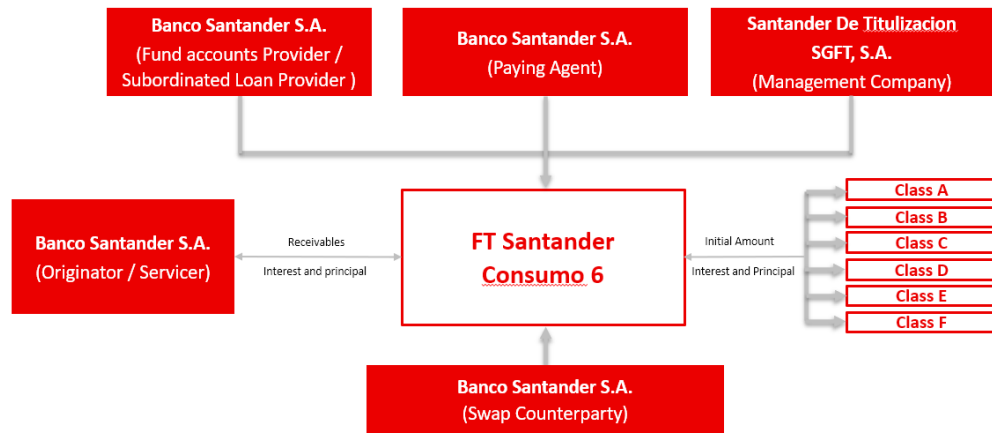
Banco Santander S.A.
(Fund accounts Provider / Subordinated Loan Provider )

Banco Santander S.A.
(Paying Agent)

Santander De Titulizacion SGFT, S.A.
(Management Company)

Banco Santander S.A.
(Originator / Servicer)

Receivables

Interest and principal

FT Santander Consumo 6

Initial Amount

Interest and Principal

Class A
Class B
Class C
Class D
Class E
Class F

Banco Santander S.A.
(Swap Counterparty)